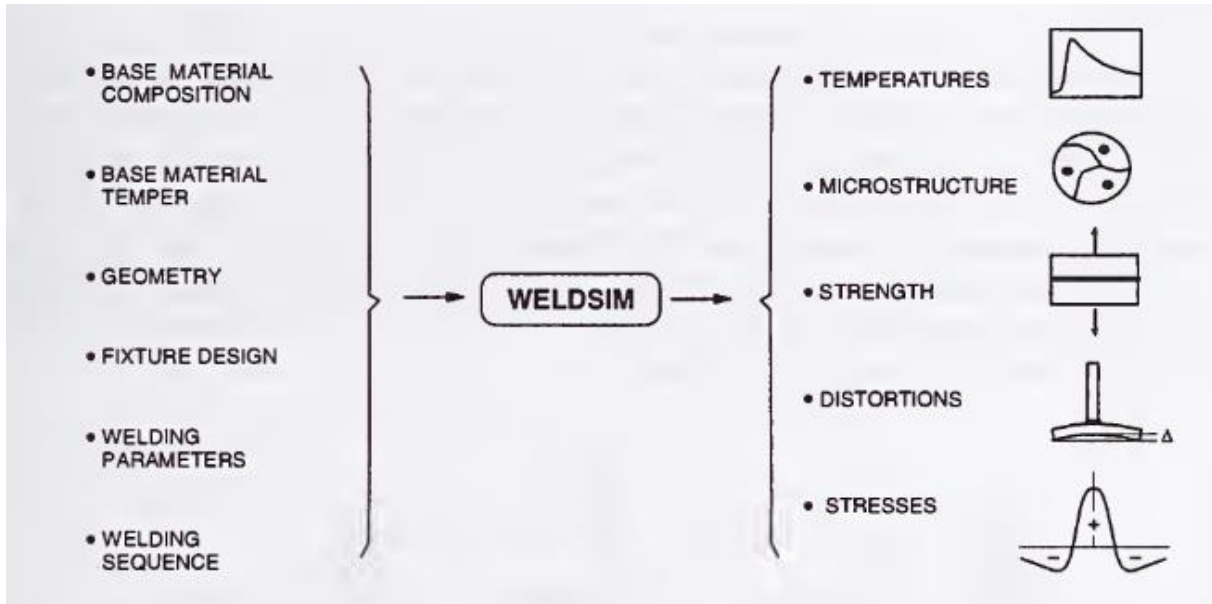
• BASE MATERIAL COMPOSITION

• BASE MATERIAL TEMPER

• GEOMETRY

• FIXTURE DESIGN

• WELDING PARAMETERS

• WELDING SEQUENCE

WELDSIM

• TEMPERATURES

• MICROSTRUCTURE

• STRENGTH

• DISTORTIONS

Δ

• STRESSES

+

−

−